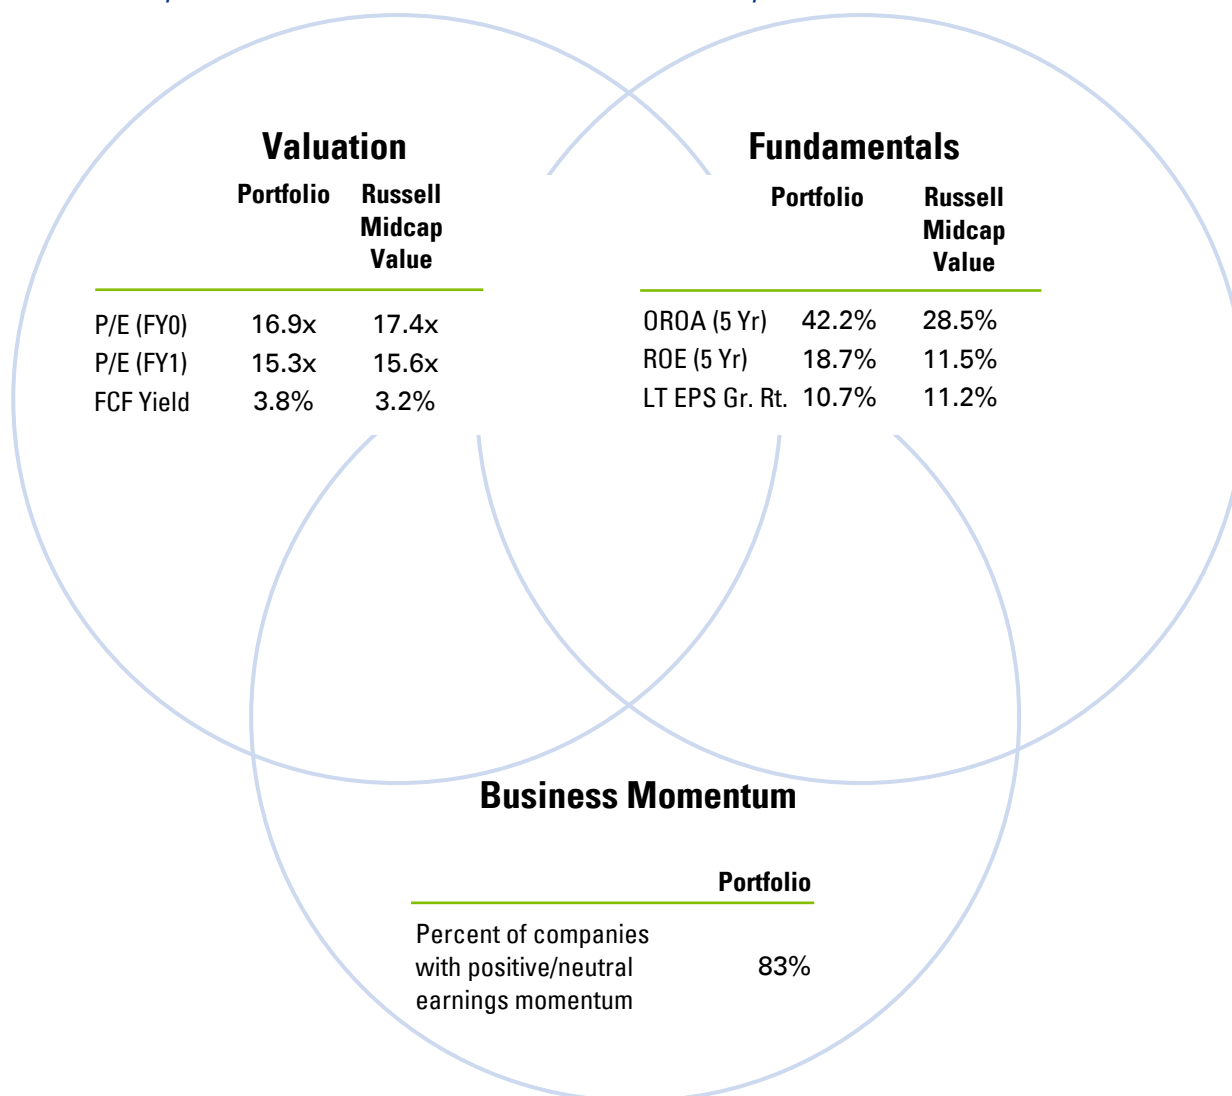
Valuation

| | Portfolio | Russell Midcap Value |
|---|---|---|
| P/E (FY0) | 16.9x | 17.4x |
| P/E (FY1) | 15.3x | 15.6x |
| FCF Yield | 3.8% | 3.2% |

Fundamentals

| | Portfolio | Russell Midcap Value |
|---|---|---|
| OROA (5 Yr) | 42.2% | 28.5% |
| ROE (5 Yr) | 18.7% | 11.5% |
| LT EPS Gr. Rt. | 10.7% | 11.2% |

Business Momentum

| | Portfolio |
|---|---|
| Percent of companies with positive/neutral earnings momentum | 83% |